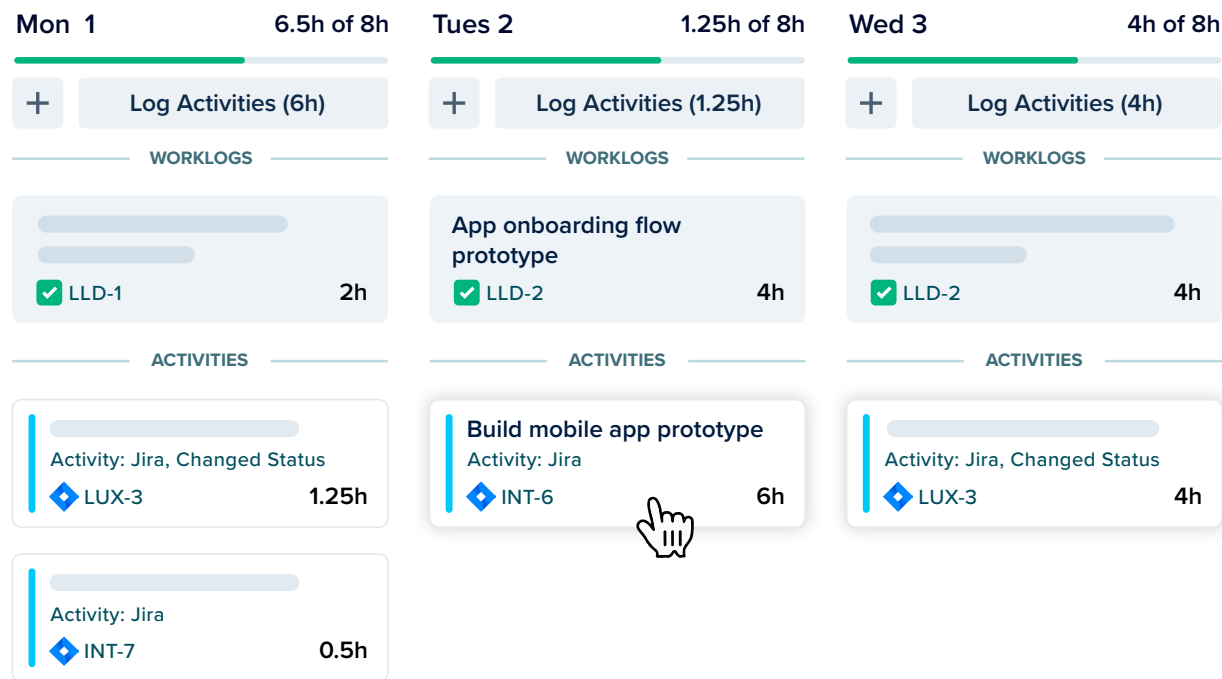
Mon 1 6.5h of 8h

+ Log Activities (6h)

WORKLOGS

LLD-1 2h

ACTIVITIES

Activity: Jira, Changed Status
LUX-3 1.25h

Activity: Jira
INT-7 0.5h

Tues 2 1.25h of 8h

+ Log Activities (1.25h)

WORKLOGS

App onboarding flow prototype
LLD-2 4h

ACTIVITIES

Build mobile app prototype
Activity: Jira
INT-6 6h

Wed 3 4h of 8h

+ Log Activities (4h)

WORKLOGS

LLD-2 4h

ACTIVITIES

Activity: Jira, Changed Status
LUX-3 4h